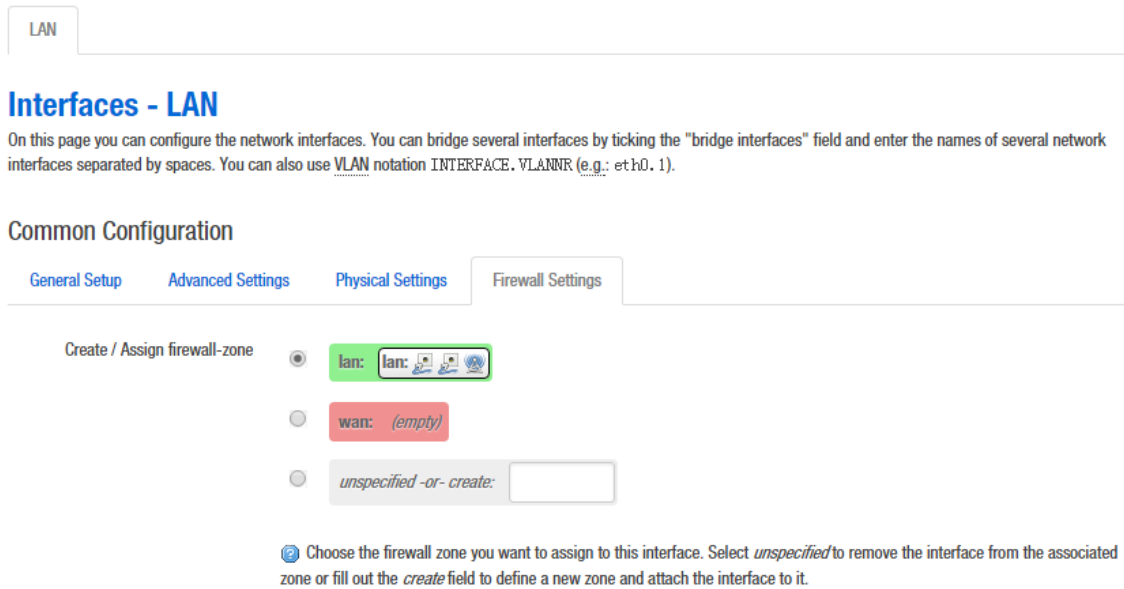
LAN

Interfaces - LAN

On this page you can configure the network interfaces. You can bridge several interfaces by ticking the "bridge interfaces" field and enter the names of several network interfaces separated by spaces. You can also use VLAN notation INTERFACE.VLANNR (e.g.: eth0.1).

Common Configuration

General Setup | Advanced Settings | Physical Settings | Firewall Settings

Create / Assign firewall-zone

lan: lan:

wan: (empty)

unspecified -or- create:

Choose the firewall zone you want to assign to this interface. Select *unspecified* to remove the interface from the associated zone or fill out the *create* field to define a new zone and attach the interface to it.